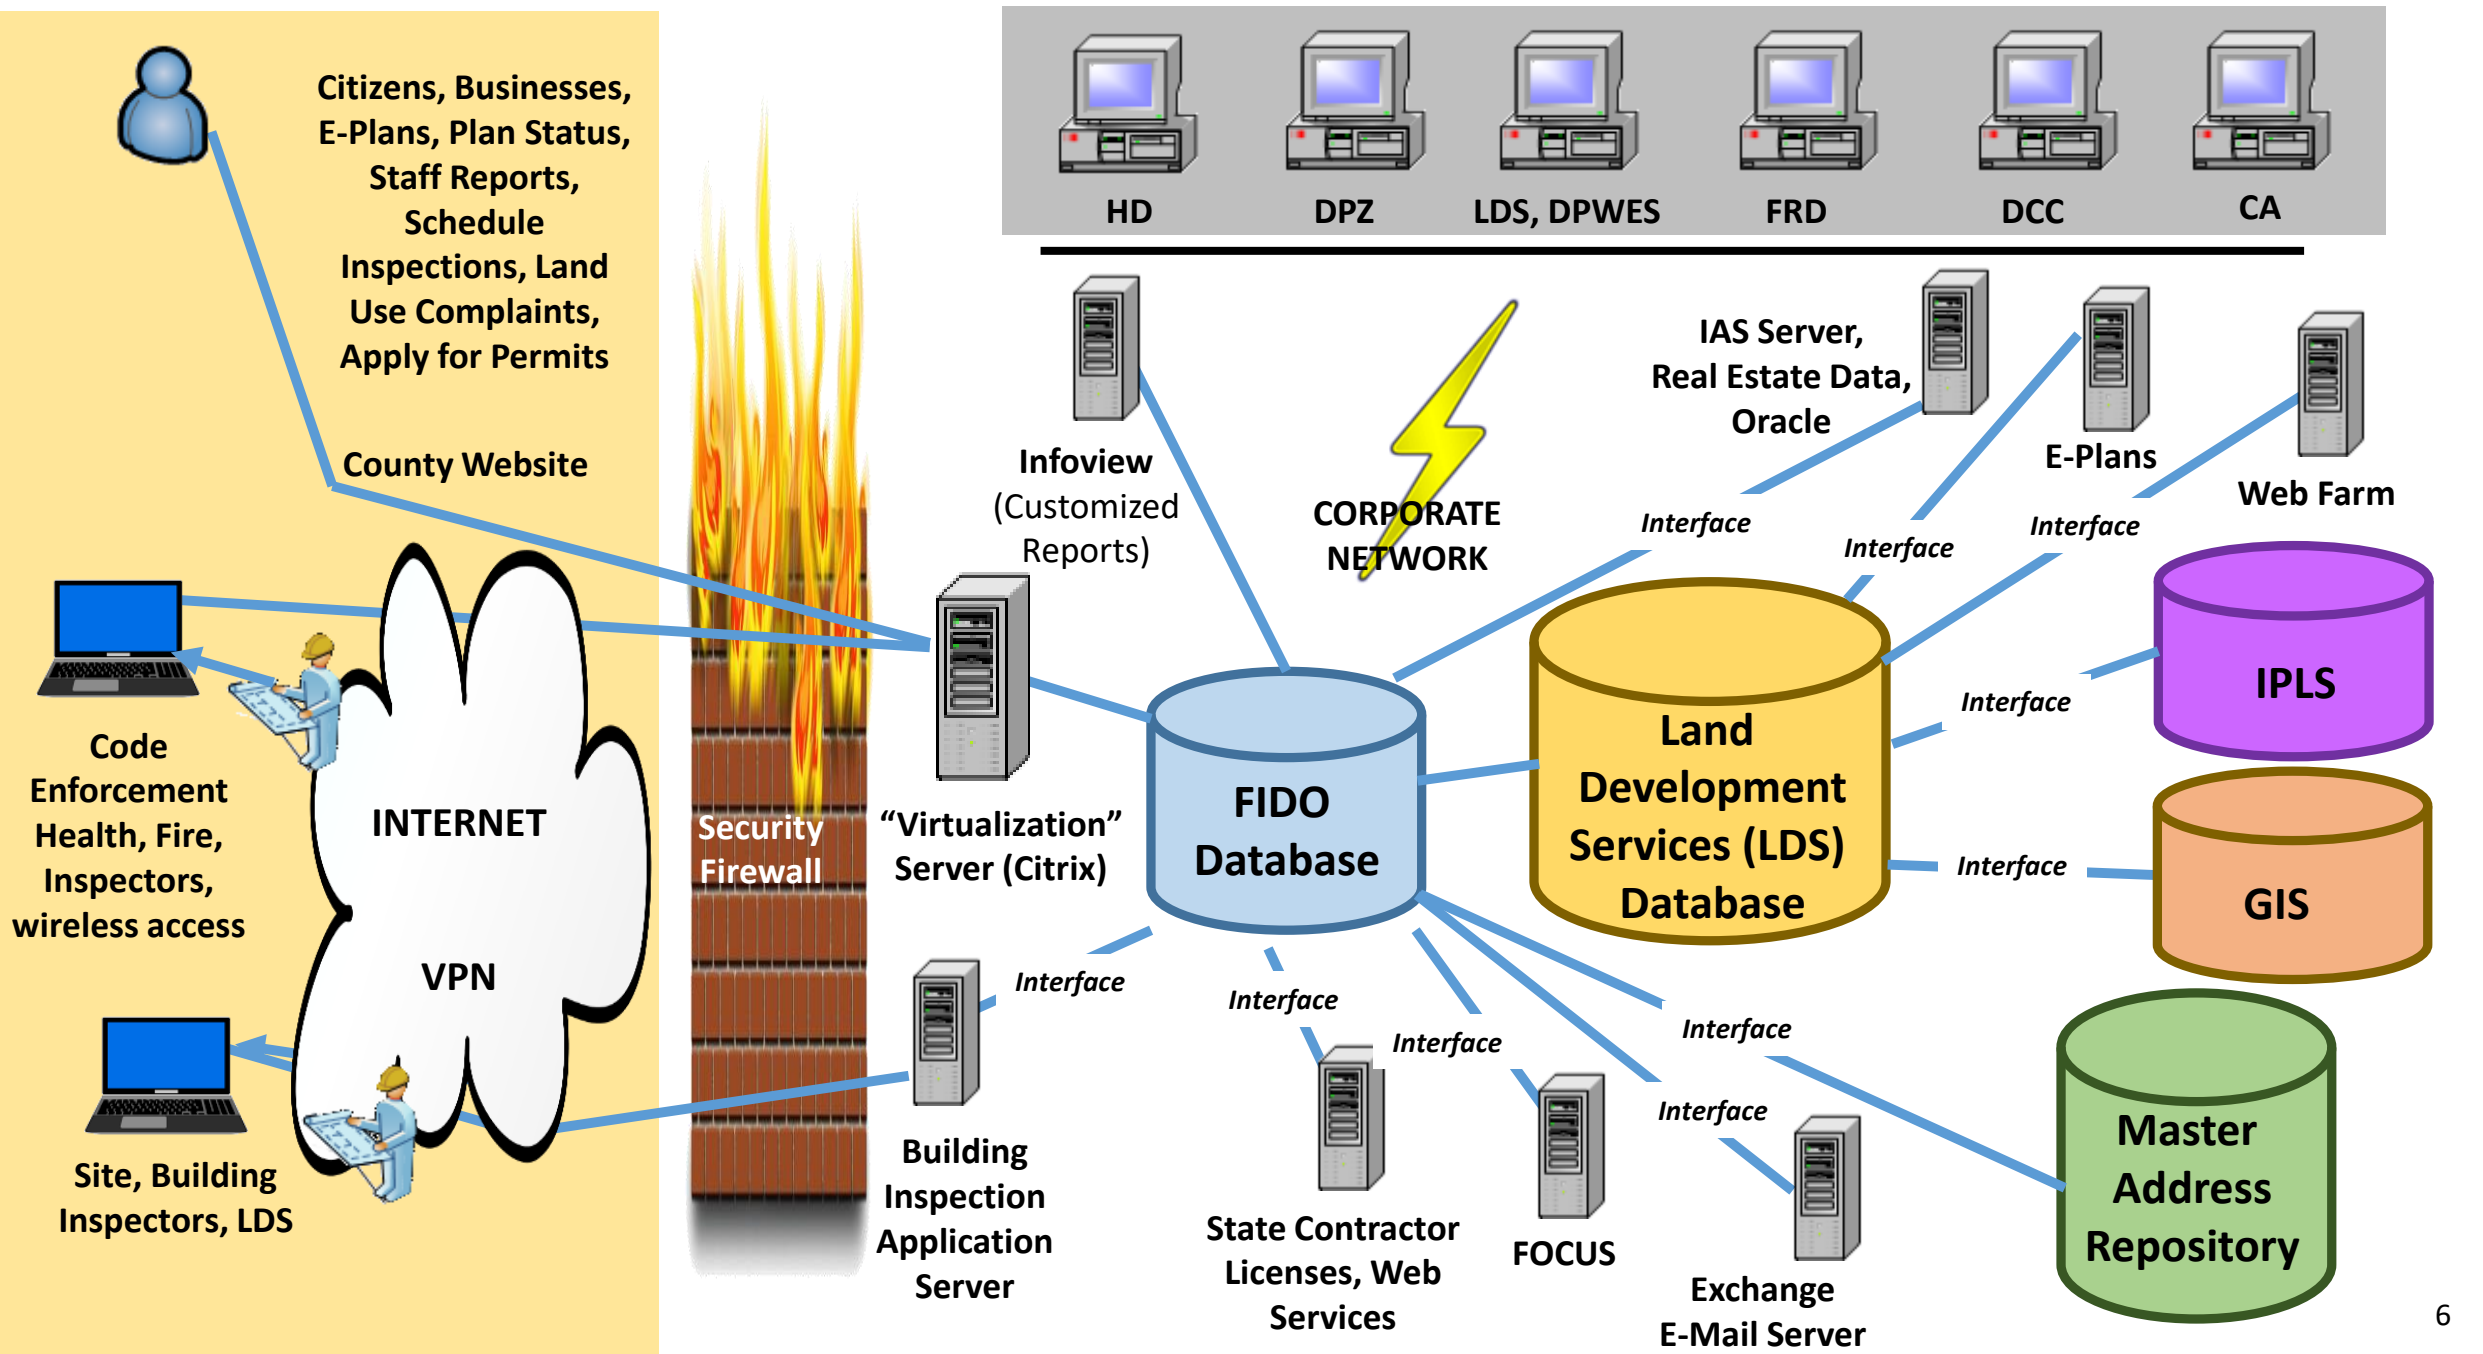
Citizens, Businesses, E-Plans, Plan Status, Staff Reports, Schedule Inspections, Land Use Complaints, Apply for Permits

County Website

Code Enforcement Health, Fire, Inspectors, wireless access

INTERNET

VPN

Site, Building Inspectors, LDS

Security Firewall

HD

DPZ

LDS, DPWES

FRD

DCC

CA

Infoview (Customized Reports)

CORPORATE NETWORK

IAS Server, Real Estate Data, Oracle

E-Plans

Web Farm

Interface

Interface

Interface

"Virtualization" Server (Citrix)

FIDO Database

Land Development Services (LDS) Database

IPLS

Interface

GIS

Interface

Interface

Building Inspection Application Server

Interface

Interface

Interface

Interface

State Contractor Licenses, Web Services

FOCUS

Exchange E-Mail Server

Master Address Repository

6